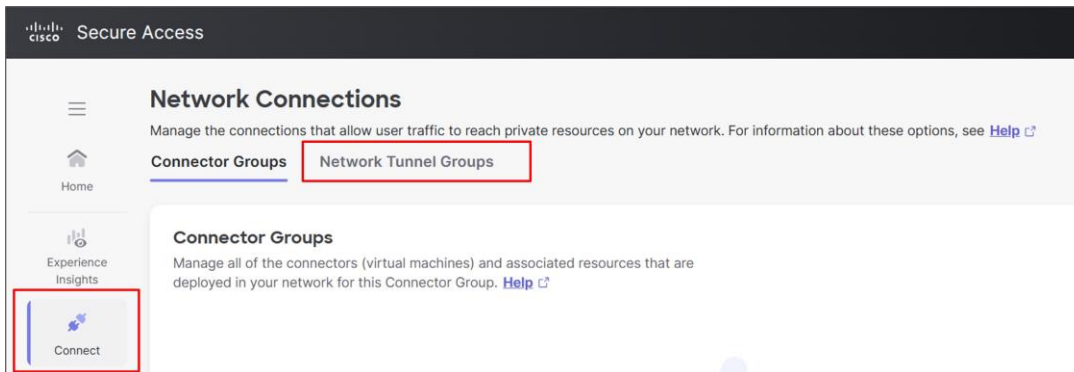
cisco Secure Access

Home

Experience Insights

Connect

Network Connections

Manage the connections that allow user traffic to reach private resources on your network. For information about these options, see Help

Connector Groups Network Tunnel Groups

Connector Groups

Manage all of the connectors (virtual machines) and associated resources that are deployed in your network for this Connector Group. Help